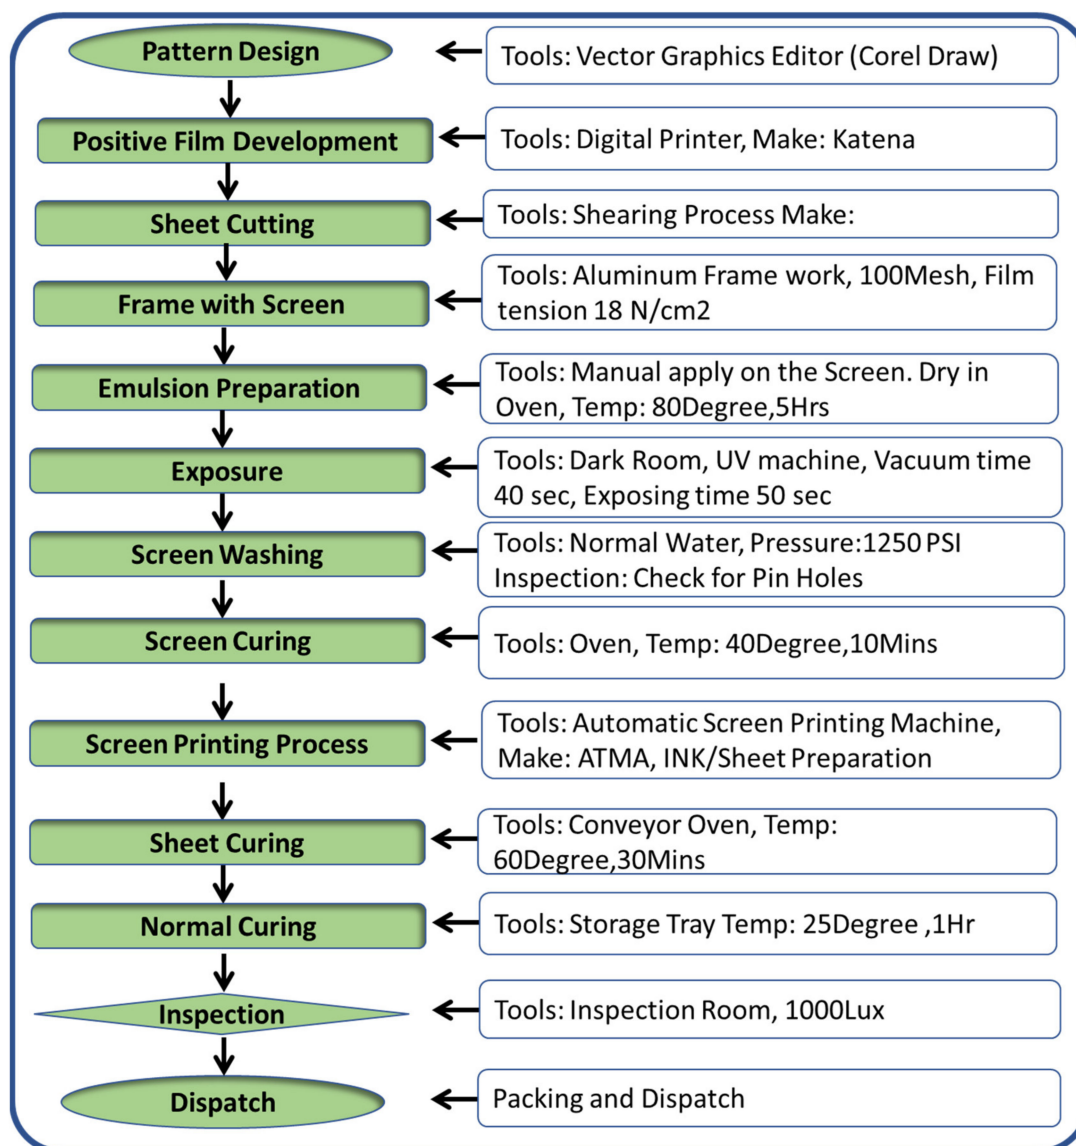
Pattern Design

Tools: Vector Graphics Editor (Corel Draw)

Positive Film Development

Tools: Digital Printer, Make: Katena

Sheet Cutting

Tools: Shearing Process Make:

Frame with Screen

Tools: Aluminum Frame work, 100Mesh, Film tension 18 N/cm2

Emulsion Preparation

Tools: Manual apply on the Screen. Dry in Oven, Temp: 80Degree,5Hrs

Exposure

Tools: Dark Room, UV machine, Vacuum time 40 sec, Exposing time 50 sec

Screen Washing

Tools: Normal Water, Pressure:1250 PSI Inspection: Check for Pin Holes

Screen Curing

Tools: Oven, Temp: 40Degree,10Mins

Screen Printing Process

Tools: Automatic Screen Printing Machine, Make: ATMA, INK/Sheet Preparation

Sheet Curing

Tools: Conveyor Oven, Temp: 60Degree,30Mins

Normal Curing

Tools: Storage Tray Temp: 25Degree ,1Hr

Inspection

Tools: Inspection Room, 1000Lux

Dispatch

Packing and Dispatch